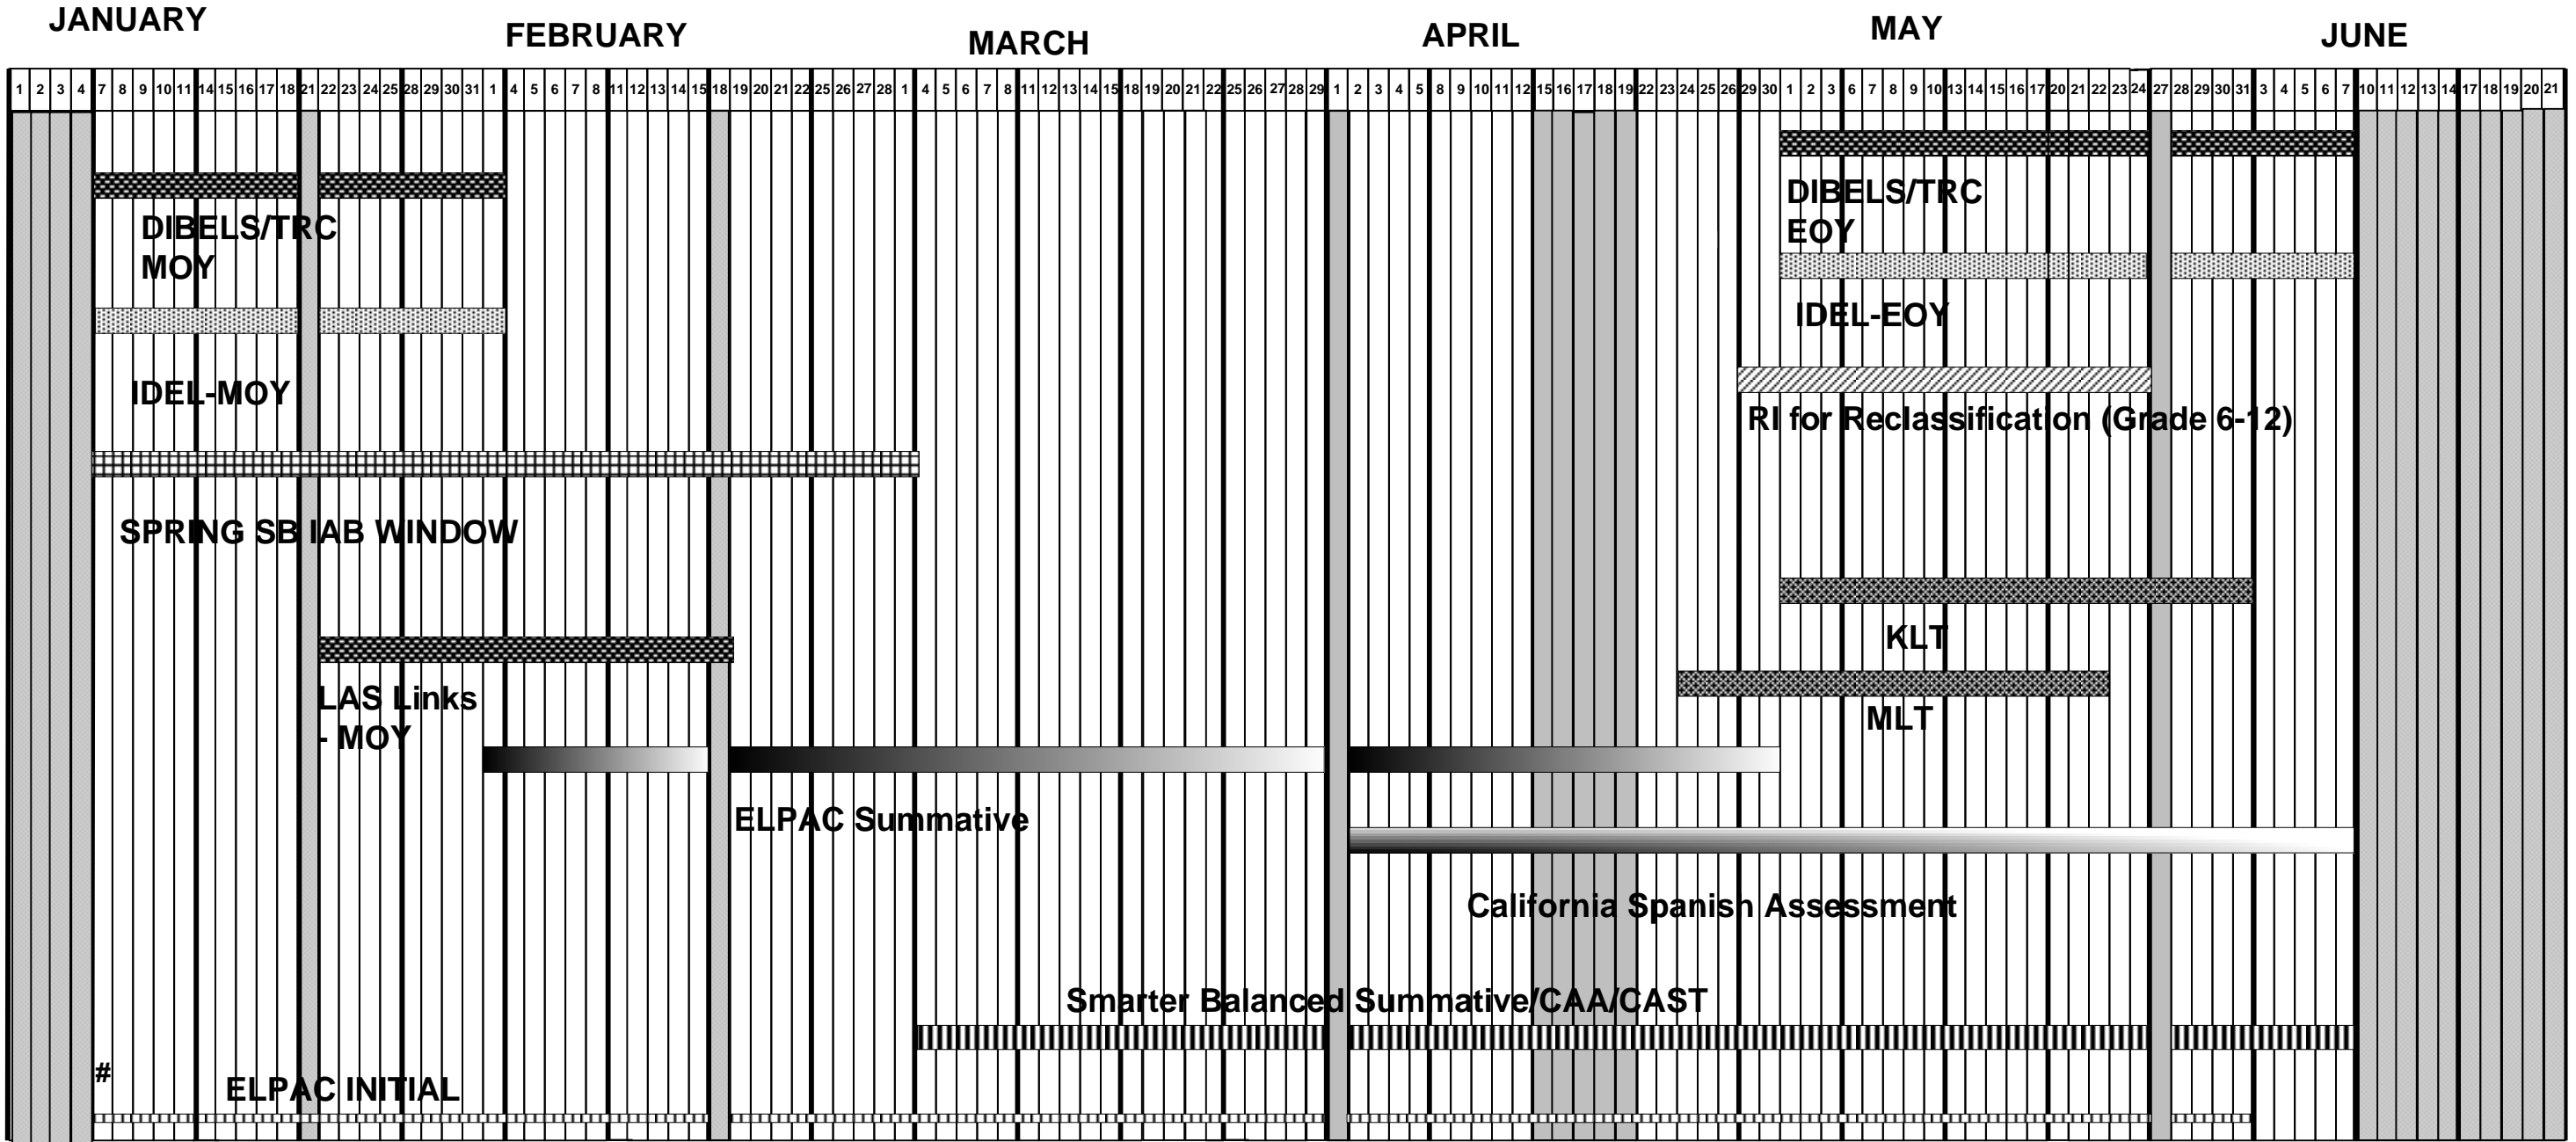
JANUARY FEBRUARY MARCH APRIL MAY JUNE

| 1 | 2 | 3 | 4 | 7 | 8 | 9 | 10 | 11 | 14 | 15 | 16 | 17 | 18 | 21 | 22 | 23 | 24 | 25 | 28 | 29 | 30 | 31 | 1 | 4 | 5 | 6 | 7 | 8 | 11 | 12 | 13 | 14 | 15 | 18 | 19 | 20 | 21 | 22 | 25 | 26 | 27 | 28 | 1 | 4 | 5 | 6 | 7 | 8 | 11 | 12 | 13 | 14 | 15 | 18 | 19 | 20 | 21 | 22 | 25 | 26 | 27 | 28 | 29 | 1 | 2 | 3 | 4 | 5 | 8 | 9 | 10 | 11 | 12 | 15 | 16 | 17 | 18 | 19 | 22 | 23 | 24 | 25 | 26 | 29 | 30 | 1 | 2 | 3 | 6 | 7 | 8 | 9 | 10 | 13 | 14 | 15 | 16 | 17 | 20 | 21 | 22 | 23 | 24 | 27 | 28 | 29 | 30 | 31 | 3 | 4 | 5 | 6 | 7 | 10 | 11 | 12 | 13 | 14 | 17 | 18 | 19 | 20 | 21 |
|---|---|---|---|---|---|---|---|---|---|---|---|---|---|---|---|---|---|---|---|---|---|---|---|---|---|---|---|---|---|---|---|---|---|---|---|---|---|---|---|---|---|---|---|---|---|---|---|---|---|---|---|---|---|---|---|---|---|---|---|---|---|---|---|---|---|---|---|---|---|---|---|---|---|---|---|---|---|---|---|---|---|---|---|---|---|---|---|---|---|---|---|---|---|---|---|---|---|---|---|---|---|---|---|---|---|---|---|---|---|---|---|---|---|---|---|---|---|---|---|---|

DIBELS/TRC MOY

IDEL-MOY

SPRING SB IAB WINDOW

LAS Links - MOY

ELPAC Summative

DIBELS/TRC EOY

IDEL-EOY

RI for Reclassification (Grade 6-12)

KLT

MLT

California Spanish Assessment

Smarter Balanced Summative/CAA/CAST

#

ELPAC INITIAL